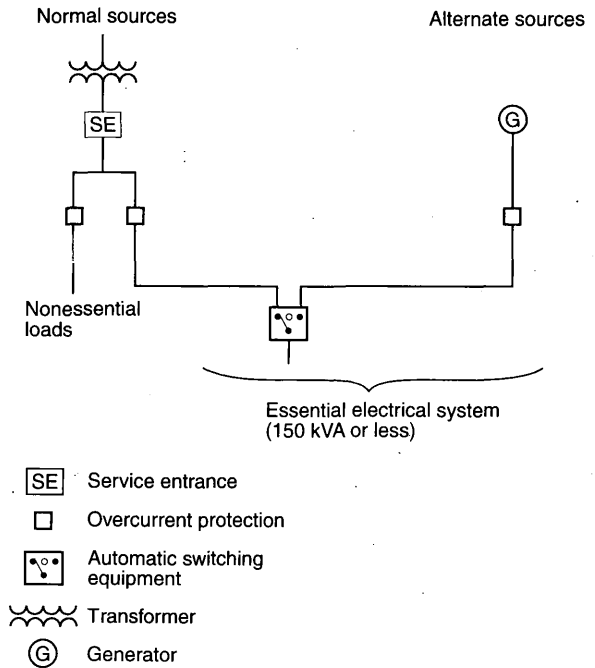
Normal sources

Alternate sources

SE

G

Nonessential loads

Essential electrical system (150 kVA or less)

SE Service entrance

Overcurrent protection

Automatic switching equipment

Transformer

G Generator